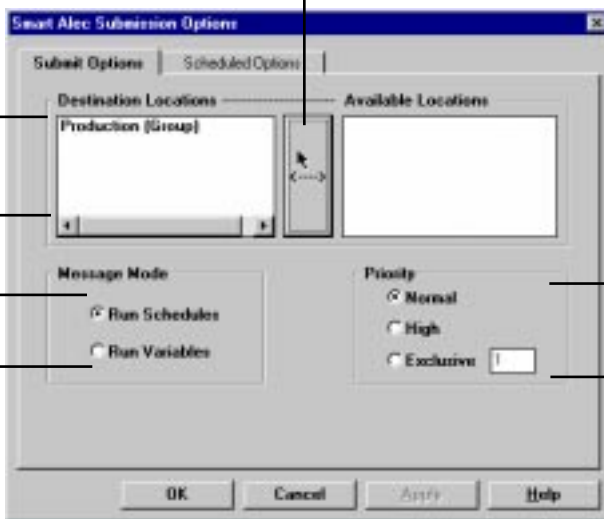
Smart Alec Submission Options

Submit Options | Scheduled Options

Destination Locations

Production (Group)

Available Locations

Message Mode

Run Schedules

Run Variables

Priority

Normal

High

Exclusive 1

OK Cancel Apply Help